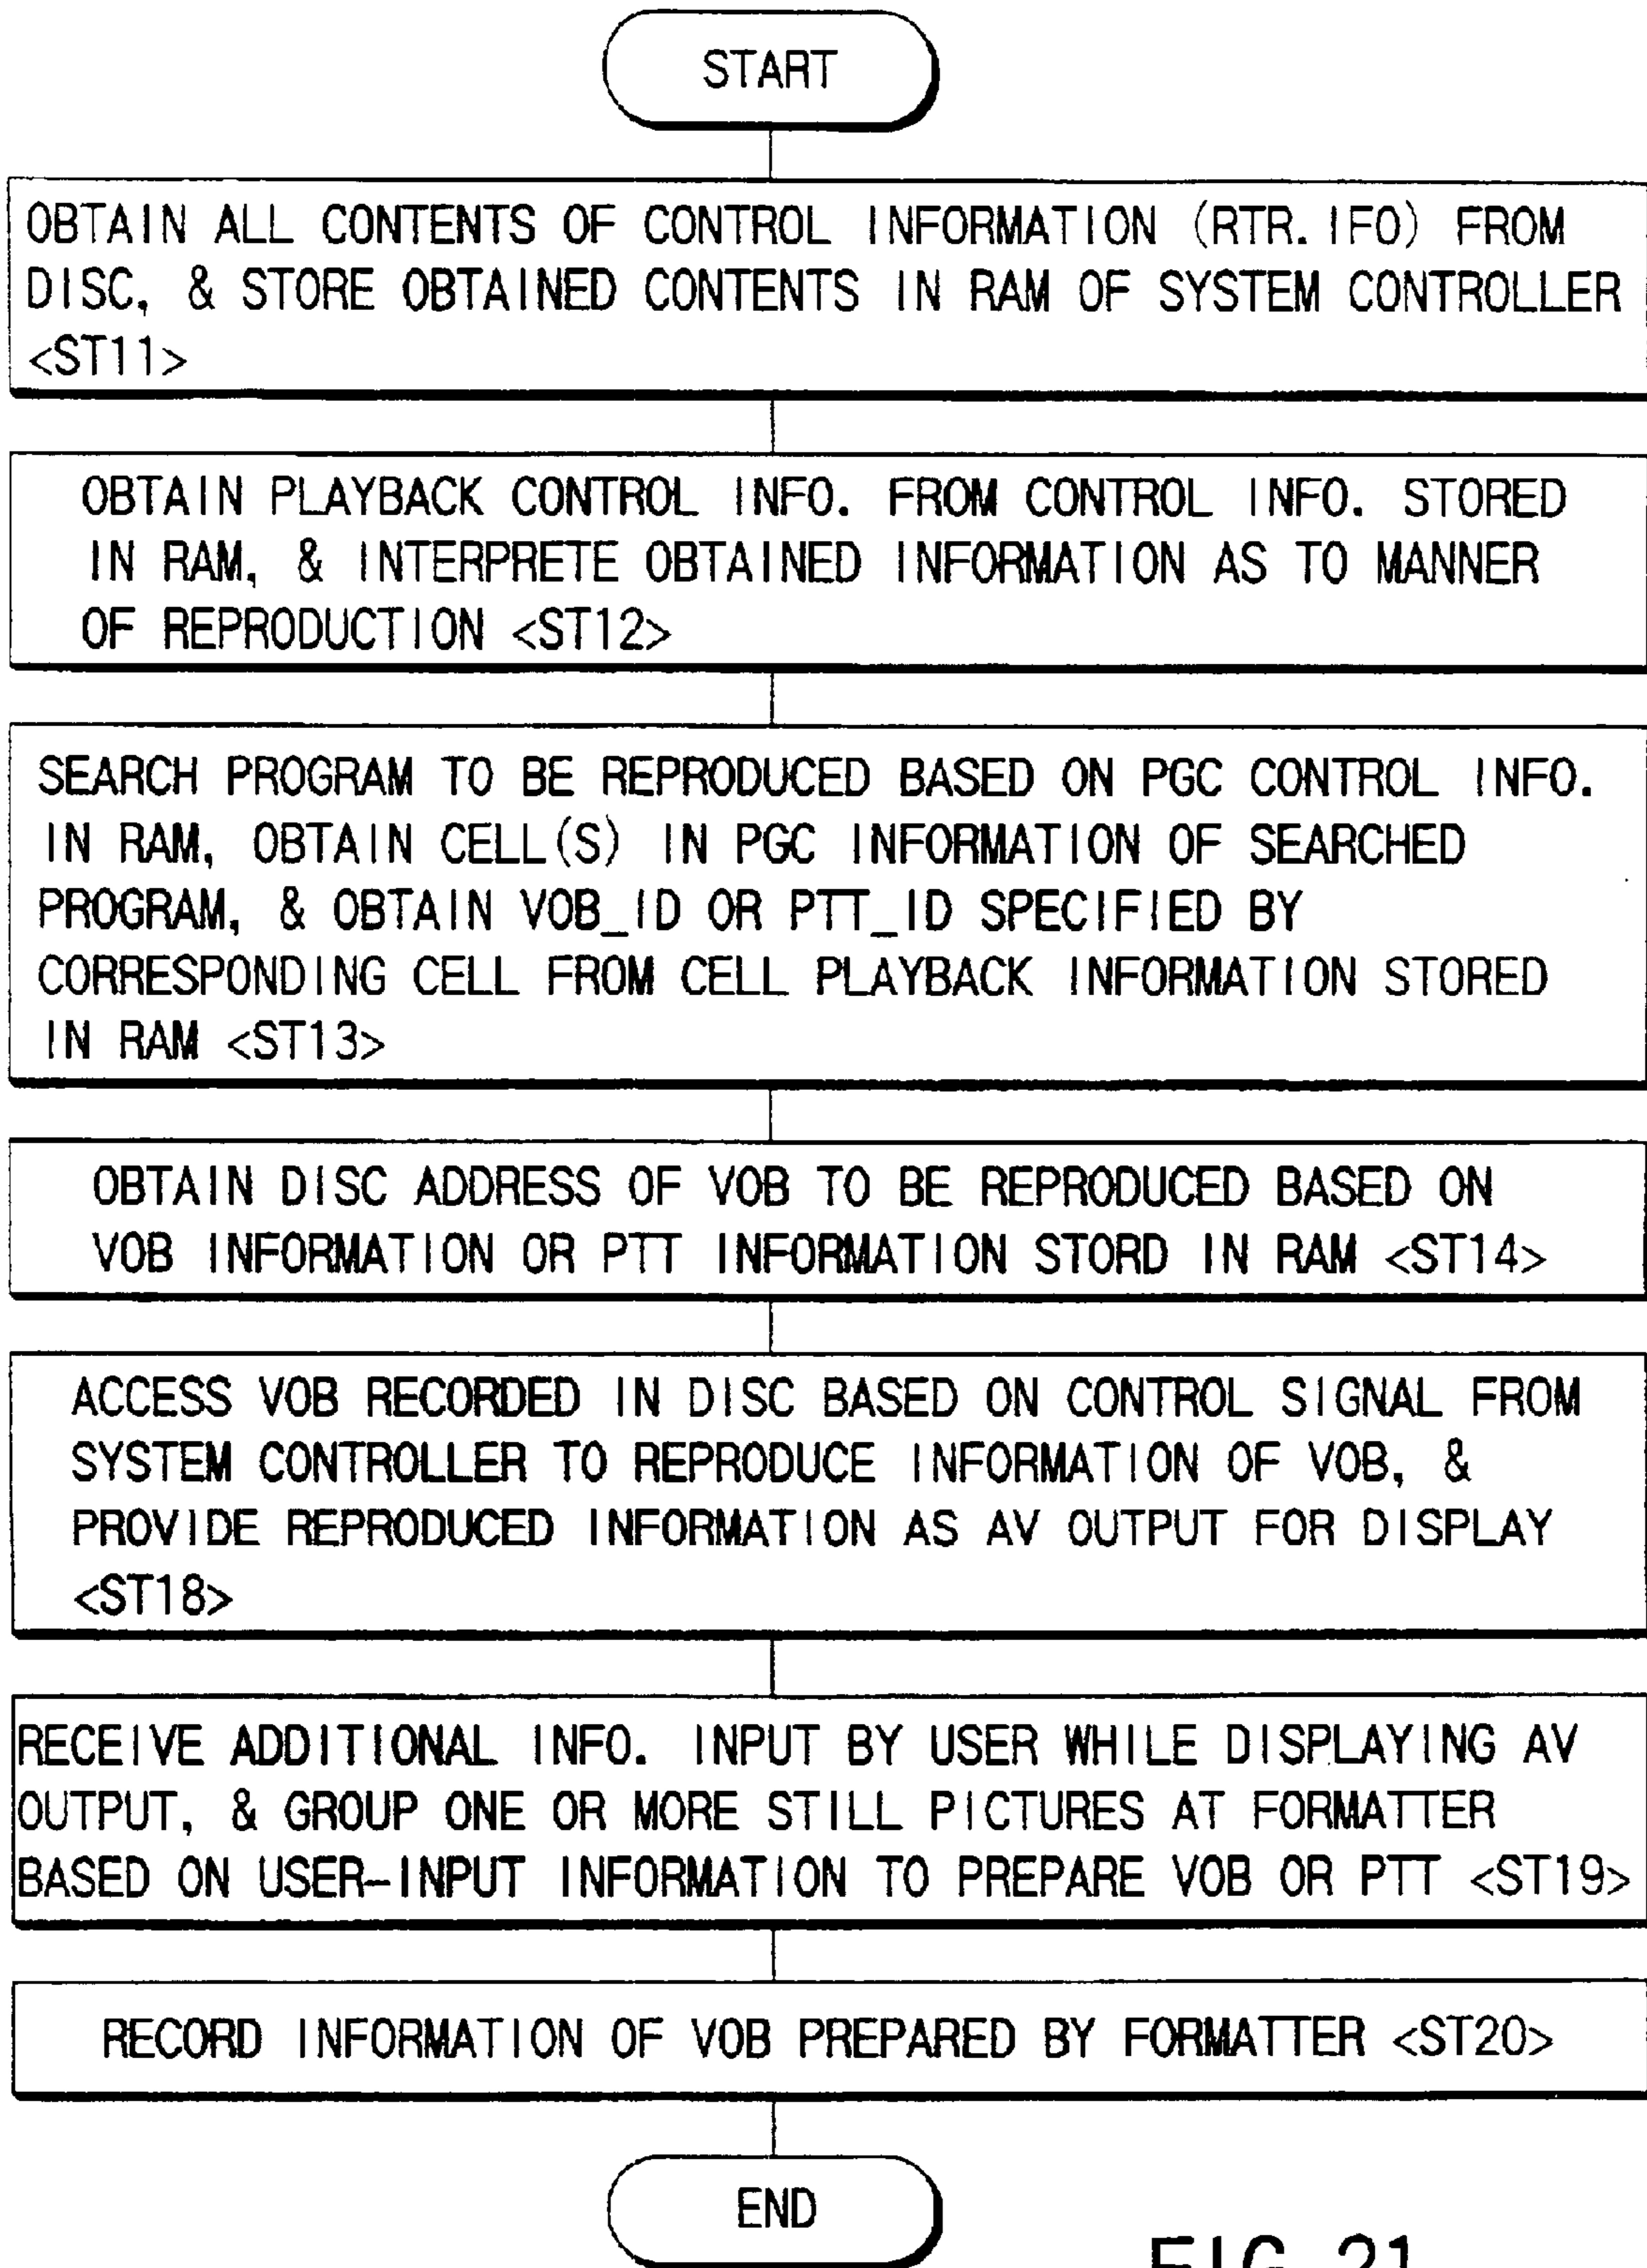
START

OBTAIN ALL CONTENTS OF CONTROL INFORMATION (RTR.IFO) FROM DISC, & STORE OBTAINED CONTENTS IN RAM OF SYSTEM CONTROLLER <ST11>

OBTAIN PLAYBACK CONTROL INFO. FROM CONTROL INFO. STORED IN RAM, & INTERPRETE OBTAINED INFORMATION AS TO MANNER OF REPRODUCTION <ST12>

SEARCH PROGRAM TO BE REPRODUCED BASED ON PGC CONTROL INFO. IN RAM, OBTAIN CELL(S) IN PGC INFORMATION OF SEARCHED PROGRAM, & OBTAIN VOB_ID OR PTT_ID SPECIFIED BY CORRESPONDING CELL FROM CELL PLAYBACK INFORMATION STORED IN RAM <ST13>

OBTAIN DISC ADDRESS OF VOB TO BE REPRODUCED BASED ON VOB INFORMATION OR PTT INFORMATION STORD IN RAM <ST14>

ACCESS VOB RECORDED IN DISC BASED ON CONTROL SIGNAL FROM SYSTEM CONTROLLER TO REPRODUCE INFORMATION OF VOB, & PROVIDE REPRODUCED INFORMATION AS AV OUTPUT FOR DISPLAY <ST18>

RECEIVE ADDITIONAL INFO. INPUT BY USER WHILE DISPLAYING AV OUTPUT, & GROUP ONE OR MORE STILL PICTURES AT FORMATTER BASED ON USER-INPUT INFORMATION TO PREPARE VOB OR PTT <ST19>

RECORD INFORMATION OF VOB PREPARED BY FORMATTER <ST20>

END

FIG.21